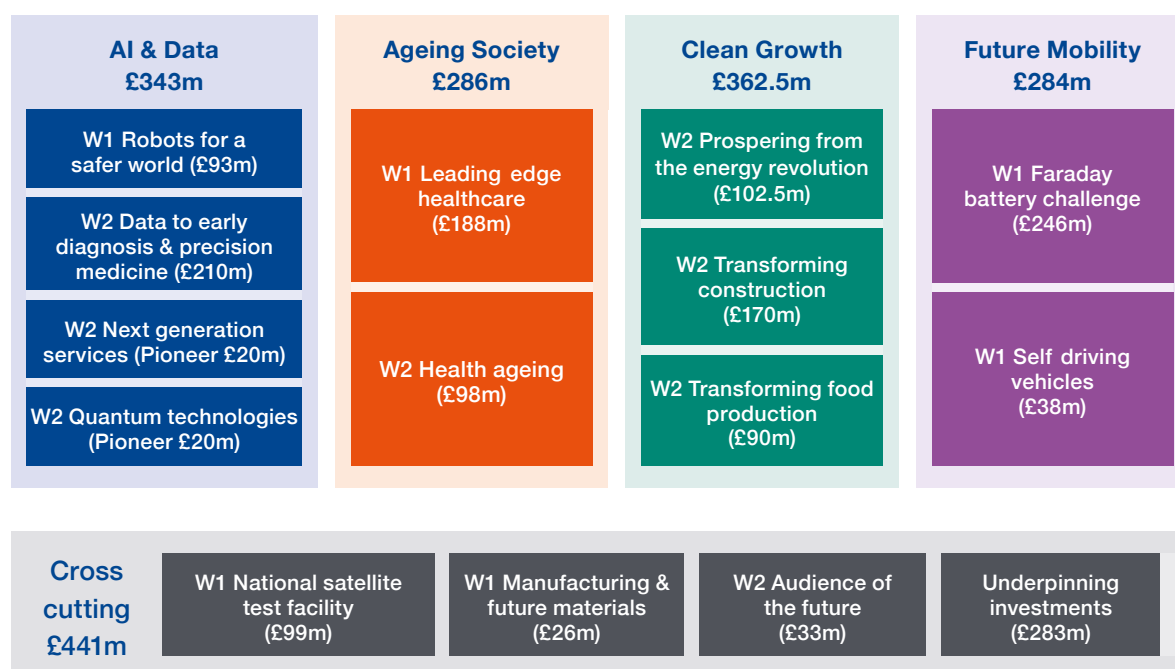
AI & Data
£343m

W1 Robots for a safer world (£93m)

W2 Data to early diagnosis & precision medicine (£210m)

W2 Next generation services (Pioneer £20m)

W2 Quantum technologies (Pioneer £20m)

Ageing Society
£286m

W1 Leading edge healthcare (£188m)

W2 Health ageing (£98m)

Clean Growth
£362.5m

W2 Prospering from the energy revolution (£102.5m)

W2 Transforming construction (£170m)

W2 Transforming food production (£90m)

Future Mobility
£284m

W1 Faraday battery challenge (£246m)

W1 Self driving vehicles (£38m)

Cross cutting
£441m

W1 National satellite test facility (£99m)

W1 Manufacturing & future materials (£26m)

W2 Audience of the future (£33m)

Underpinning investments (£283m)